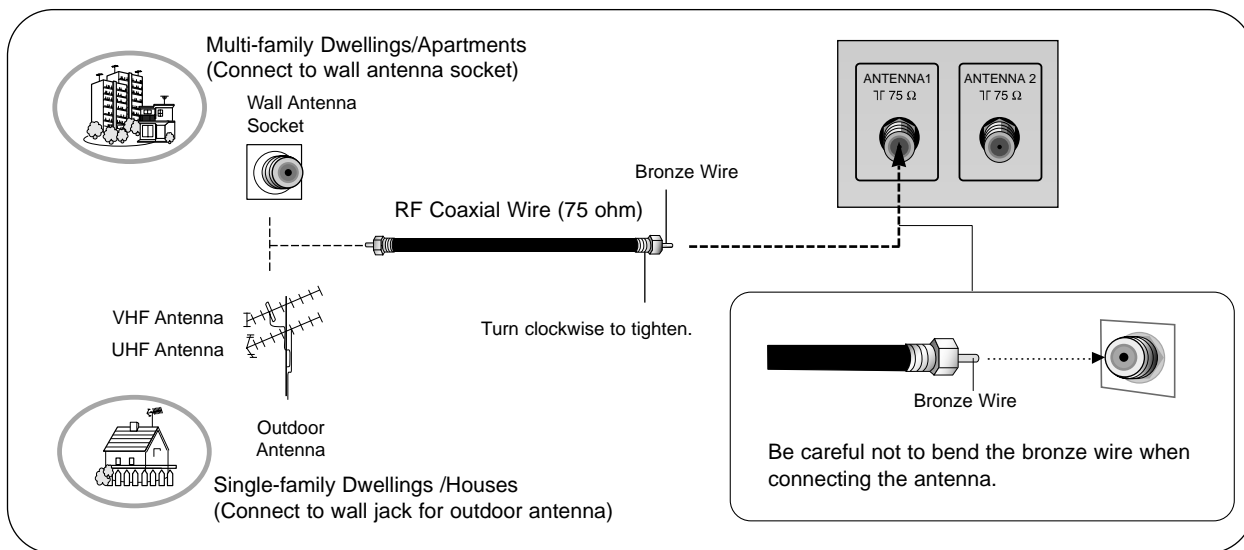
Multi-family Dwellings/Apartments
(Connect to wall antenna socket)

Wall Antenna
Socket

ANTENNA1
$\Pi$ 75 $\Omega$

ANTENNA 2
$\Pi$ 75 $\Omega$

Bronze Wire

RF Coaxial Wire (75 ohm)

VHF Antenna

UHF Antenna

Turn clockwise to tighten.

Bronze Wire

Outdoor
Antenna

Be careful not to bend the bronze wire when connecting the antenna.

Single-family Dwellings /Houses
(Connect to wall jack for outdoor antenna)